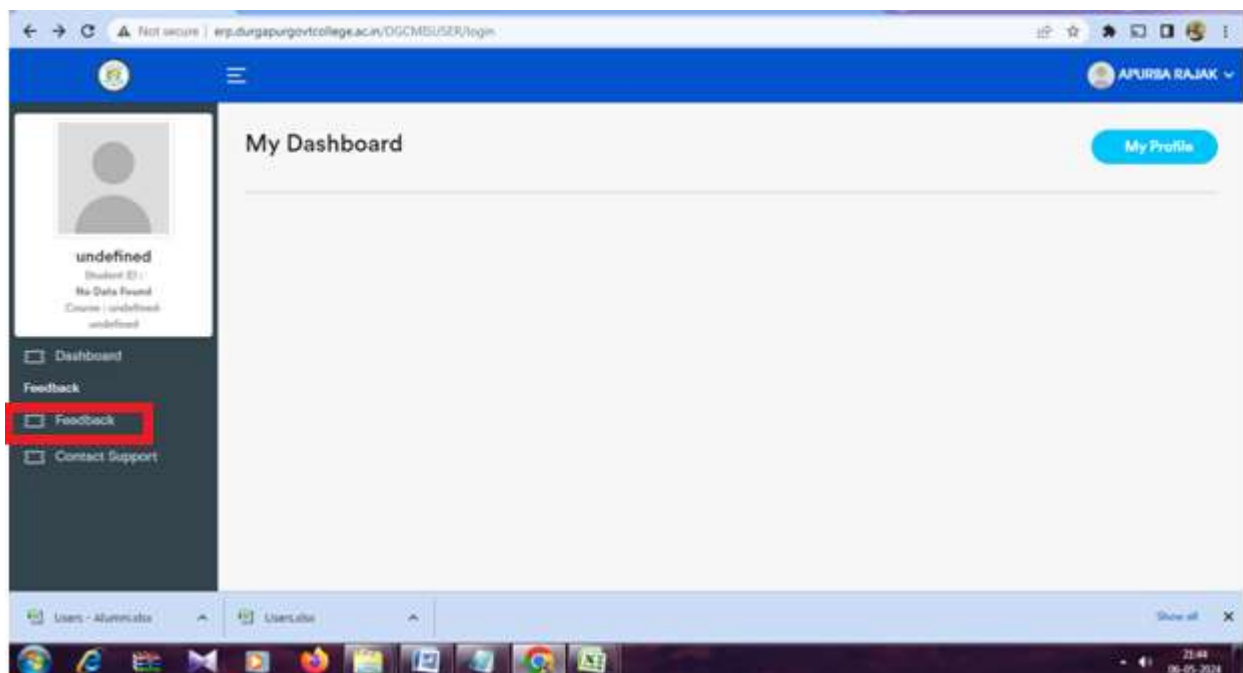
Not secure | erp.durgapurgovtcollege.ac.in/DGCMSUSER/login

APURBA RAJAK

My Dashboard

My Profile

undefined
Student ID :
No Data Found
Course : undefined
undefined

Dashboard
Feedback
Feedback
Contact Support

Users - Alumni.xlsx
Users.xlsx
Show all

21:44
06-05-2024